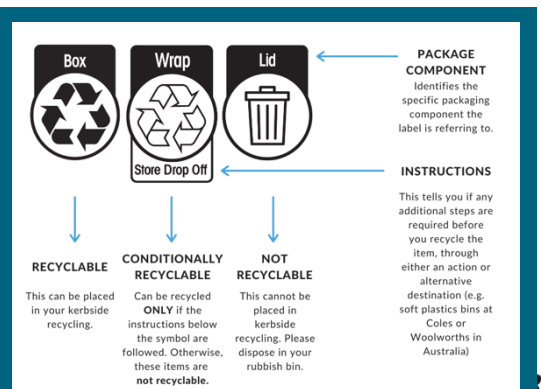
Box

Wrap

Store Drop Off

Lid

PACKAGE COMPONENT
Identifies the specific packaging component the label is referring to.

INSTRUCTIONS
This tells you if any additional steps are required before you recycle the item, through either an action or alternative destination (e.g. soft plastics bins at Coles or Woolworths in Australia)

RECYCLABLE
This can be placed in your kerbside recycling.

CONDITIONALLY RECYCLABLE
Can be recycled ONLY if the instructions below the symbol are followed. Otherwise, these items are not recyclable.

NOT RECYCLABLE
This cannot be placed in kerbside recycling. Please dispose in your rubbish bin.